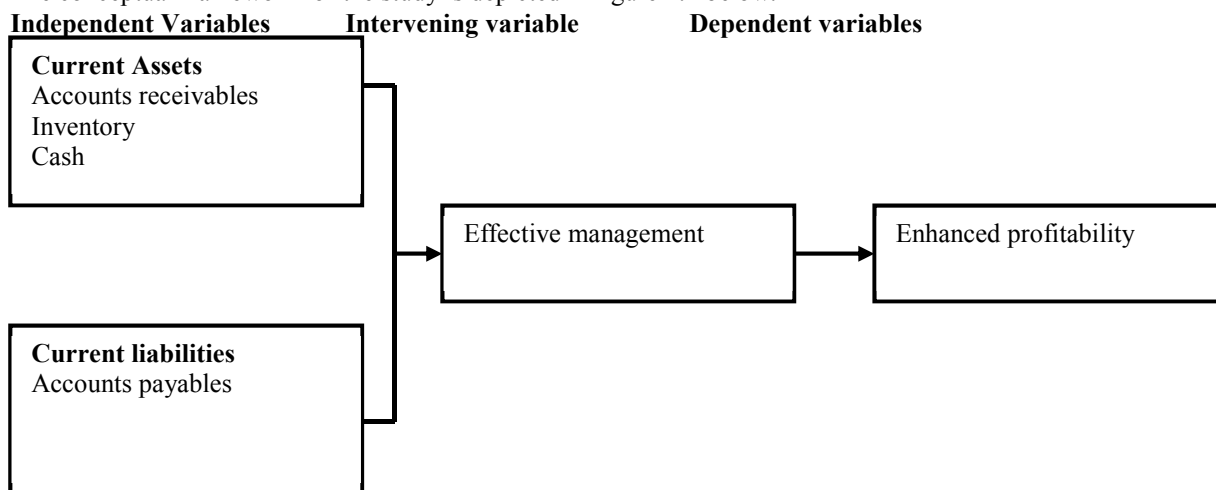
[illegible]

**Independent Variables** **Intervening variable** **Dependent variables**

**Current Assets**
Accounts receivables
Inventory
Cash

Effective management

Enhanced profitability

**Current liabilities**
Accounts payables